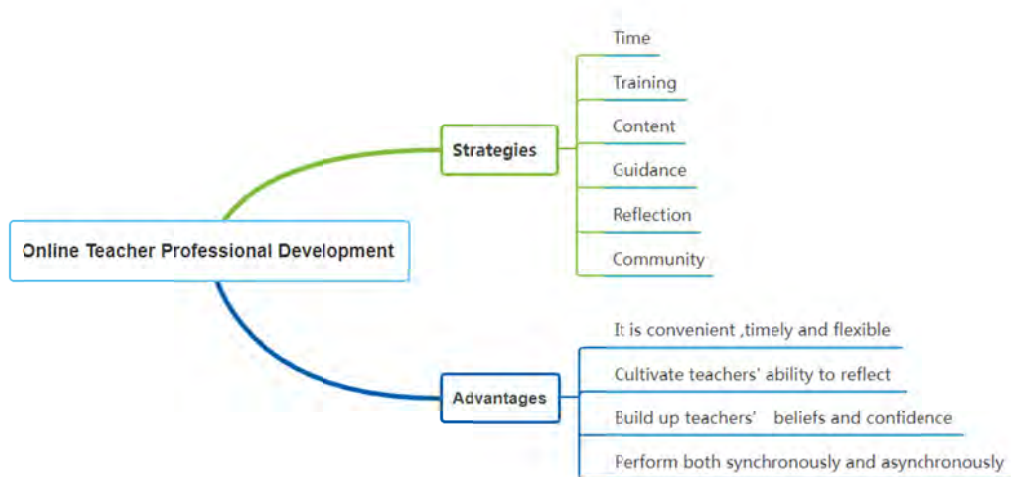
Online Teacher Professional Development

Strategies

Time

Training

Content

Guidance

Reflection

Community

Advantages

It is convenient ,timely and flexible

Cultivate teachers' ability to reflect

Build up teachers' beliefs and confidence

Perform both synchronously and asynchronously